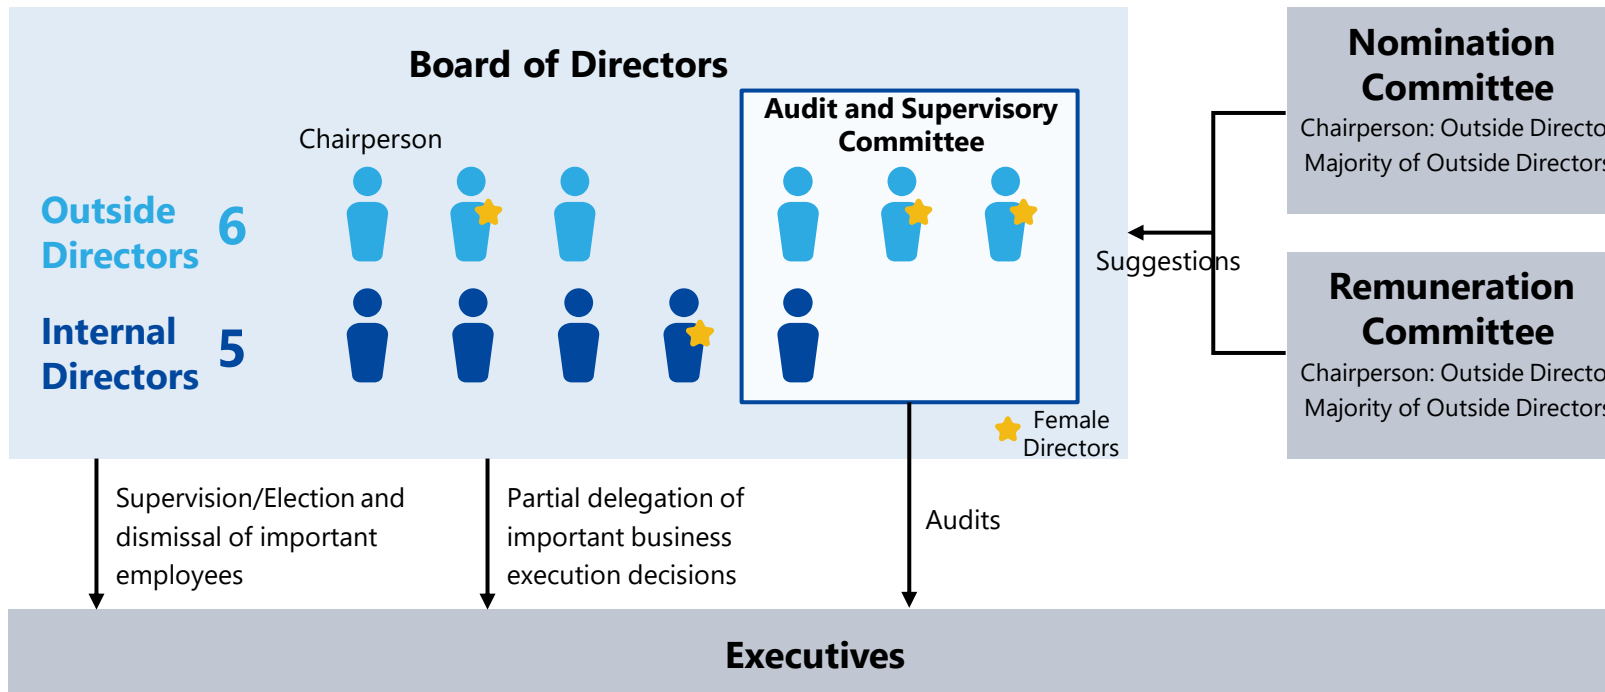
Board of Directors

Chairperson

Outside Directors 6

Internal Directors 5

Audit and Supervisory Committee

Female Directors

Suggestions

Nomination Committee
Chairperson: Outside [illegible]
Majority of Outside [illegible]

Remuneration Committee
Chairperson: Outside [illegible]
Majority of Outside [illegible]

Supervision/Election and dismissal of important employees

Partial delegation of important business execution decisions

Audits

Executives